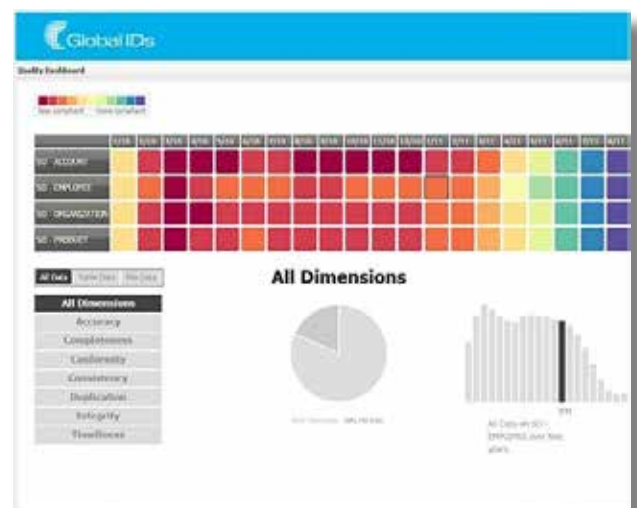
Global IDs

Quality Dashboard

less compliant more compliant

| | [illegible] | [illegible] | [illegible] | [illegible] | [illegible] | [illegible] | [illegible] | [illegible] | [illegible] | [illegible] | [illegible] | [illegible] | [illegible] | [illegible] | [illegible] | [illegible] | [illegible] | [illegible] | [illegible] | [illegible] |
|---|---|---|---|---|---|---|---|---|---|---|---|---|---|---|---|---|---|---|---|---|
| SO ACCOUNT | | | | | | | | | | | | | | | | | | | | |
| SO EMPLOYEE | | | | | | | | | | | | | | | | | | | | |
| SO ORGANIZATION | | | | | | | | | | | | | | | | | | | | |
| SO PRODUCT | | | | | | | | | | | | | | | | | | | | |

All Data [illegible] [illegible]

All Dimensions

All Dimensions
Accuracy
Completeness
Conformity
Consistency
Duplication
Integrity
Timeliness

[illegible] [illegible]

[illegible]

All Data on SO EMPLOYEE over time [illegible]